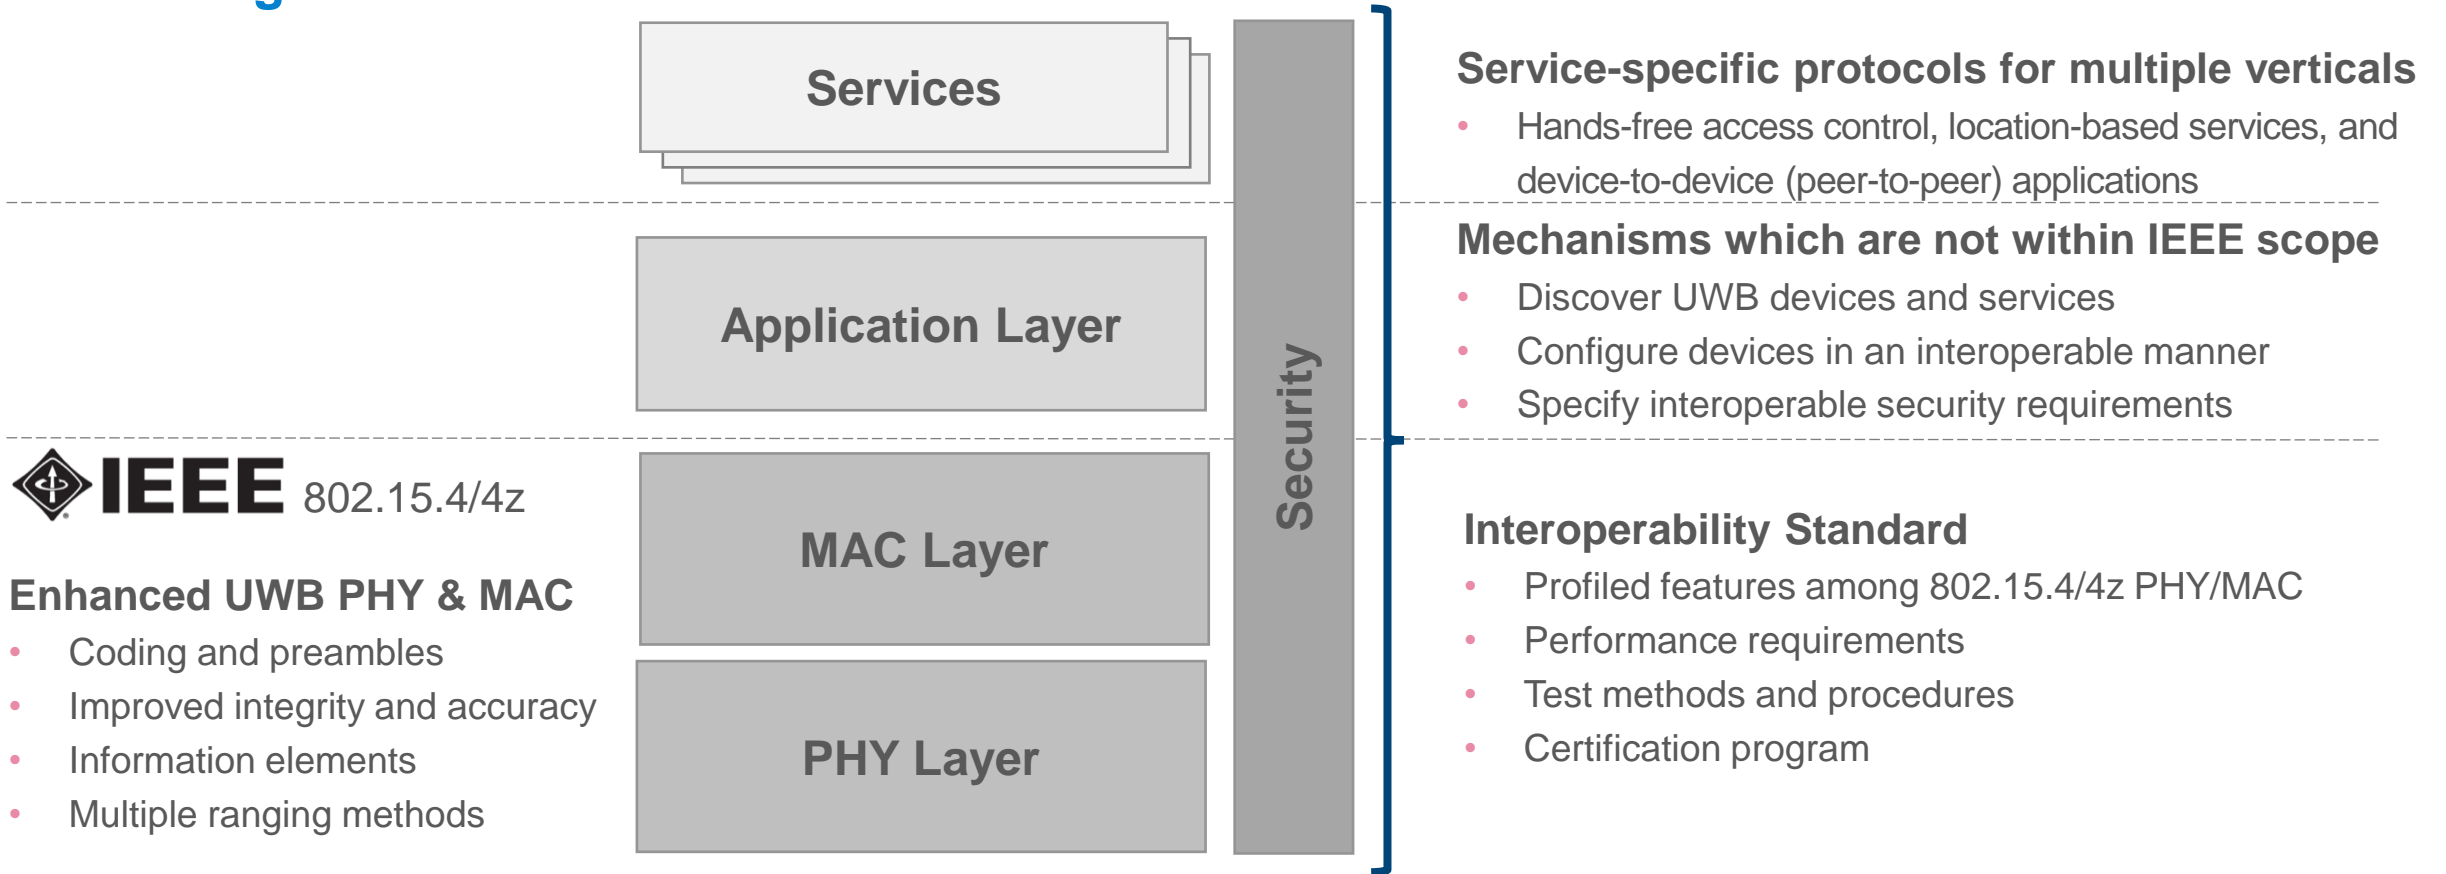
Services

Application Layer

MAC Layer

PHY Layer

Security

Service-specific protocols for multiple verticals

- Hands-free access control, location-based services, and device-to-device (peer-to-peer) applications

Mechanisms which are not within IEEE scope

- Discover UWB devices and services
- Configure devices in an interoperable manner
- Specify interoperable security requirements

IEEE 802.15.4/4z

Enhanced UWB PHY & MAC

- Coding and preambles
- Improved integrity and accuracy
- Information elements
- Multiple ranging methods

Interoperability Standard

- Profiled features among 802.15.4/4z PHY/MAC
- Performance requirements
- Test methods and procedures
- Certification program